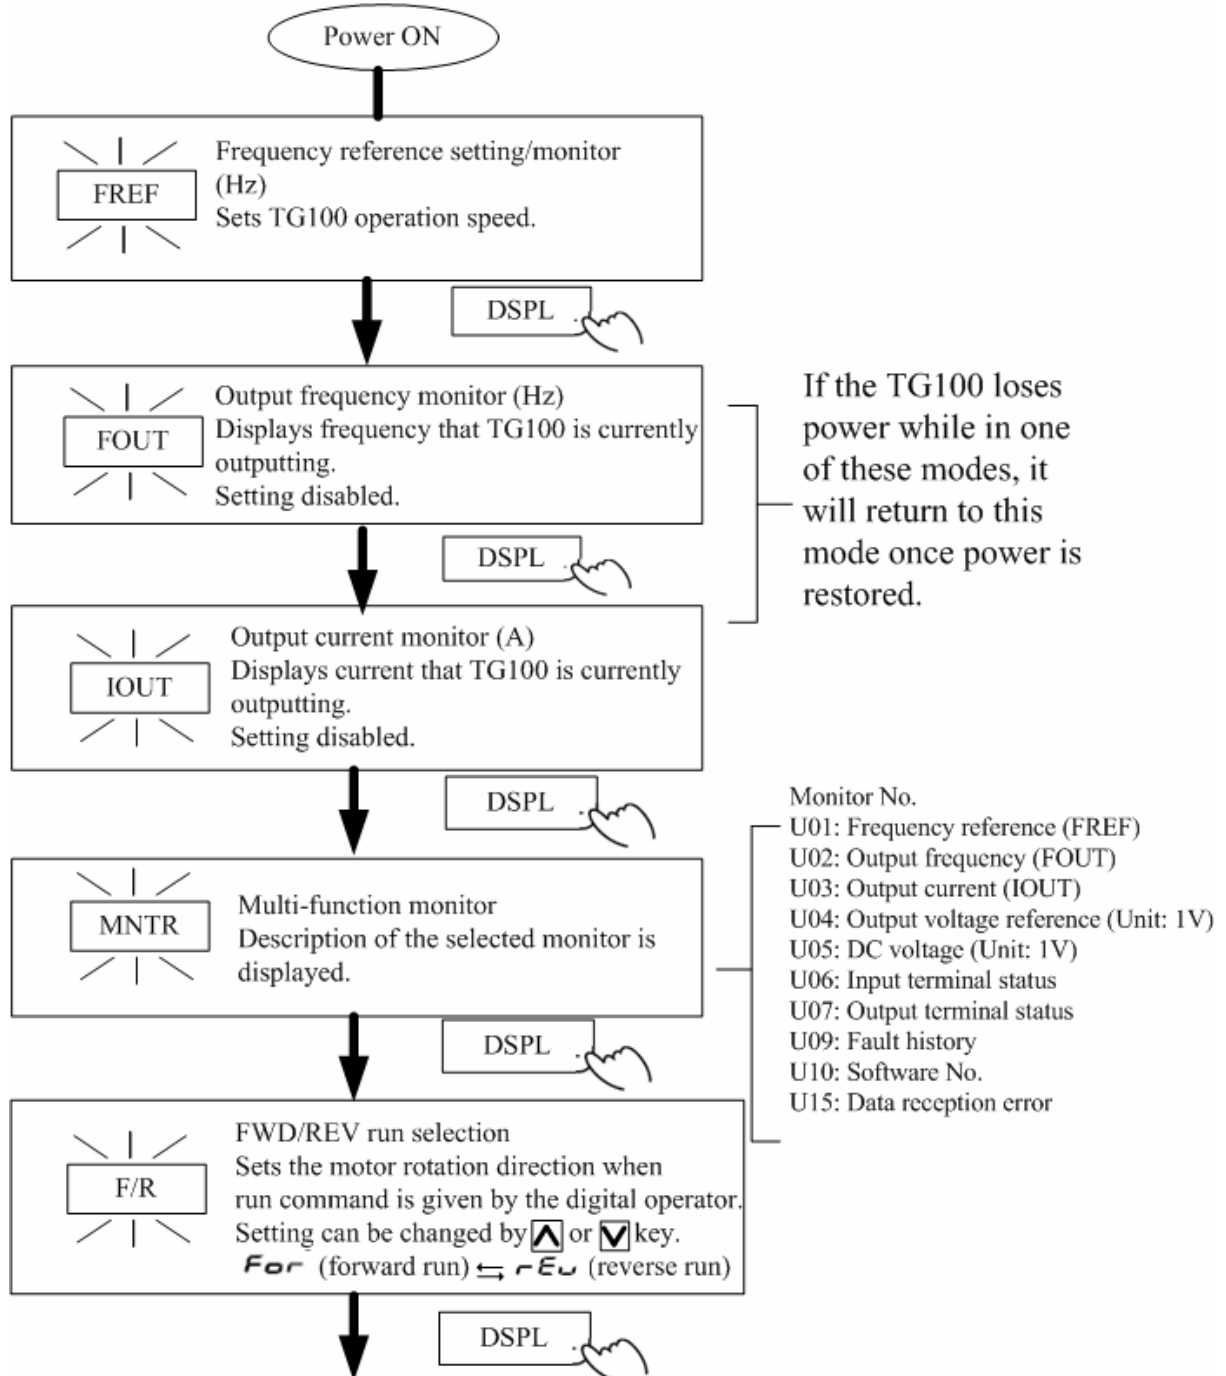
Power ON

FREF

Frequency reference setting/monitor (Hz)
Sets TG100 operation speed.

DSPL

FOUT

Output frequency monitor (Hz)
Displays frequency that TG100 is currently outputting.
Setting disabled.

If the TG100 loses power while in one of these modes, it will return to this mode once power is restored.

DSPL

IOUT

Output current monitor (A)
Displays current that TG100 is currently outputting.
Setting disabled.

DSPL

MNTR

Multi-function monitor
Description of the selected monitor is displayed.

Monitor No.
U01: Frequency reference (FREF)
U02: Output frequency (FOUT)
U03: Output current (IOUT)
U04: Output voltage reference (Unit: 1V)
U05: DC voltage (Unit: 1V)
U06: Input terminal status
U07: Output terminal status
U09: Fault history
U10: Software No.
U15: Data reception error

DSPL

F/R

FWD/REV run selection
Sets the motor rotation direction when run command is given by the digital operator.
Setting can be changed by ∧ or ∨ key.
For (forward run) ⇆ rEv (reverse run)

DSPL